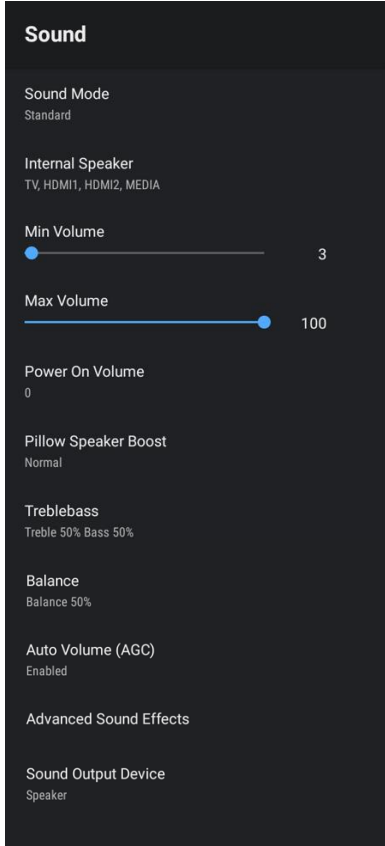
Sound

Sound Mode
Standard

Internal Speaker
TV, HDMI1, HDMI2, MEDIA

Min Volume
3

Max Volume
100

Power On Volume
0

Pillow Speaker Boost
Normal

Treblebass
Treble 50% Bass 50%

Balance
Balance 50%

Auto Volume (AGC)
Enabled

Advanced Sound Effects

Sound Output Device
Speaker